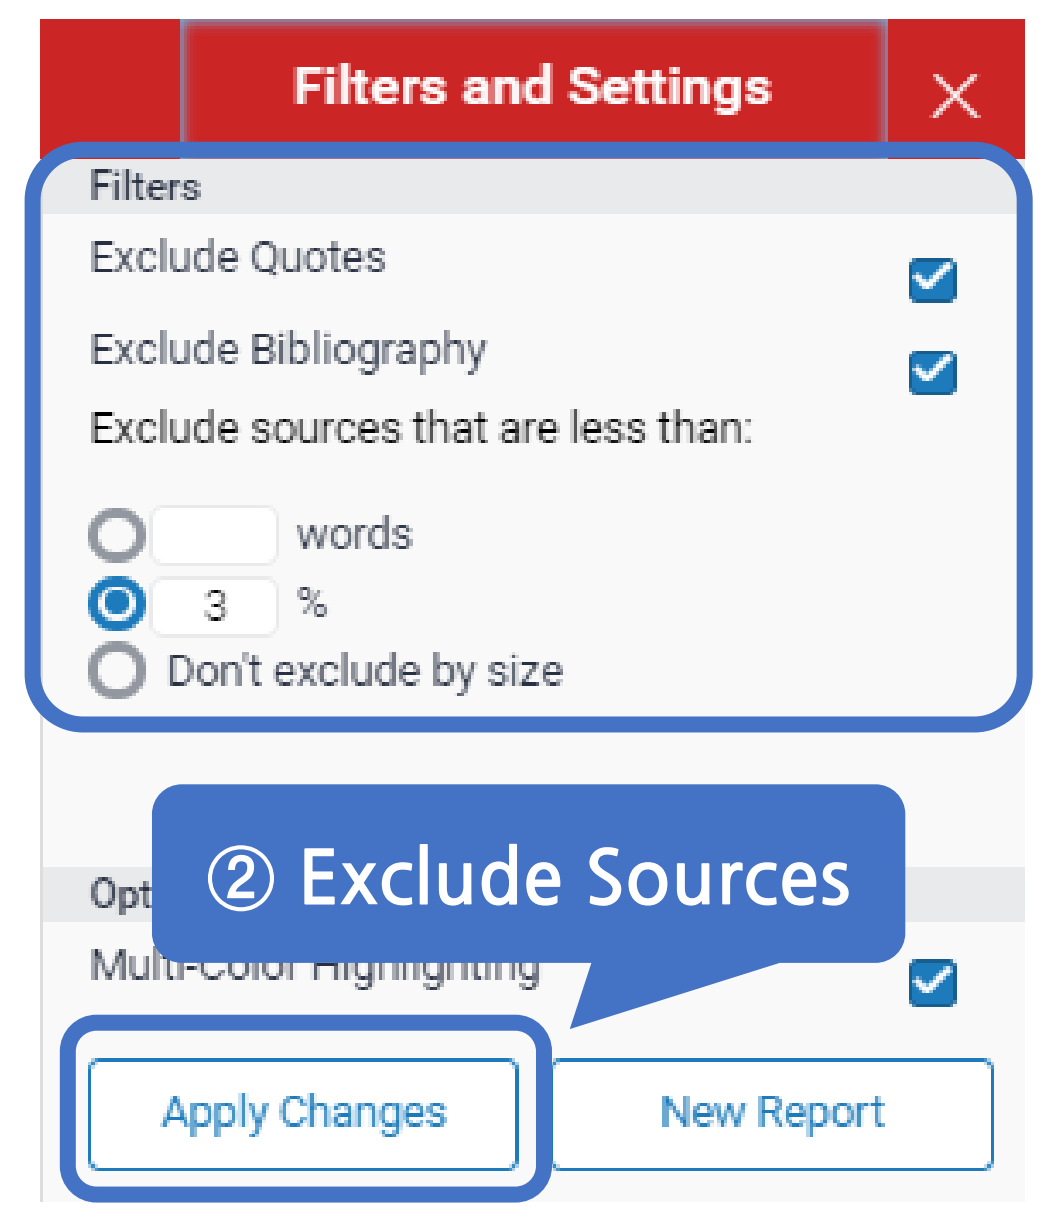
Filters and Settings

Filters

Exclude Quotes

Exclude Bibliography

Exclude sources that are less than:

words

3 %

Don't exclude by size

Opt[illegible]

② Exclude Sources

Multi-color Highlighting

Apply Changes

New Report